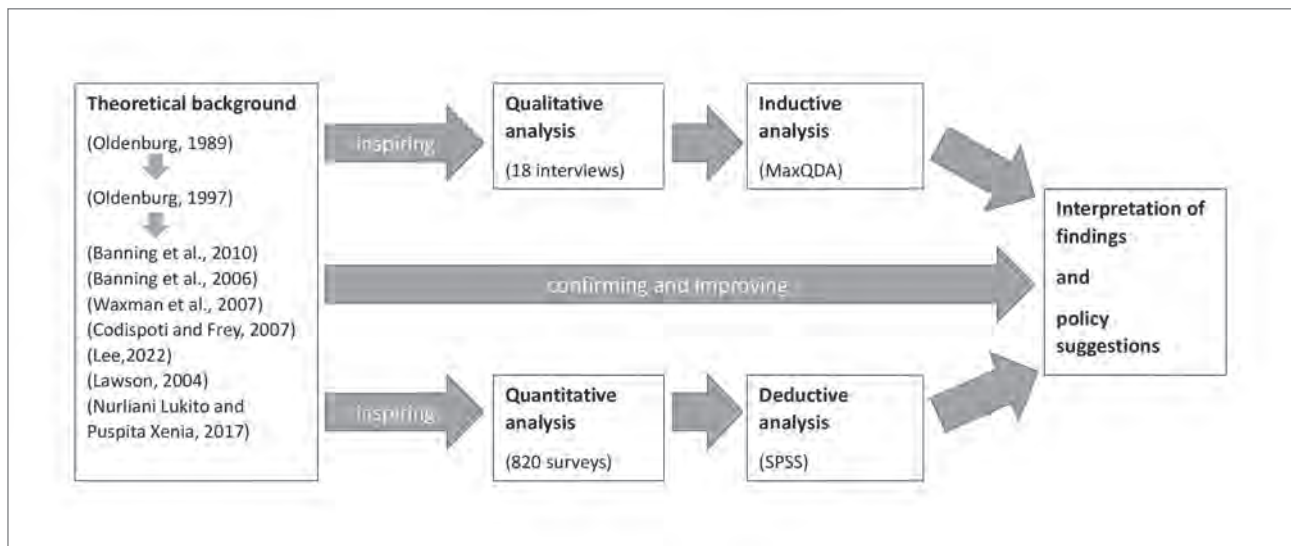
Theoretical background

(Oldenburg, 1989)

(Oldenburg, 1997)

(Banning et al., 2010)
(Banning et al., 2006)
(Waxman et al., 2007)
(Codispoti and Frey, 2007)
(Lee,2022)
(Lawson, 2004)
(Nurliani Lukito and Puspita Xenia, 2017)

inspiring

Qualitative analysis

(18 interviews)

Inductive analysis

(MaxQDA)

confirming and improving

inspiring

Quantitative analysis

(820 surveys)

Deductive analysis

(SPSS)

Interpretation of findings

and

policy suggestions